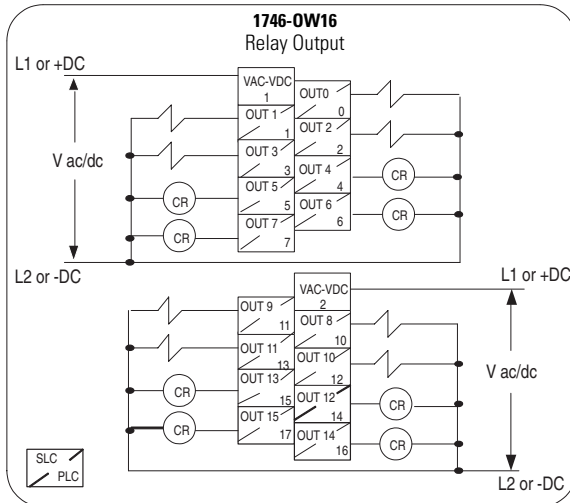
1746-OW16
Relay Output

L1 or +DC

VAC-VDC
1
OUT0
0
OUT 1
1
OUT 2
2
OUT 3
3
OUT 4
4
OUT 5
5
OUT 6
6
OUT 7
7

V ac/dc

CR
CR
CR
CR

L2 or -DC

VAC-VDC
2
OUT 9
11
OUT 8
10
OUT 11
13
OUT 10
12
OUT 13
15
OUT 12
14
OUT 15
17
OUT 14
16

L1 or +DC

V ac/dc

CR
CR
CR
CR

L2 or -DC

SLC
PLC